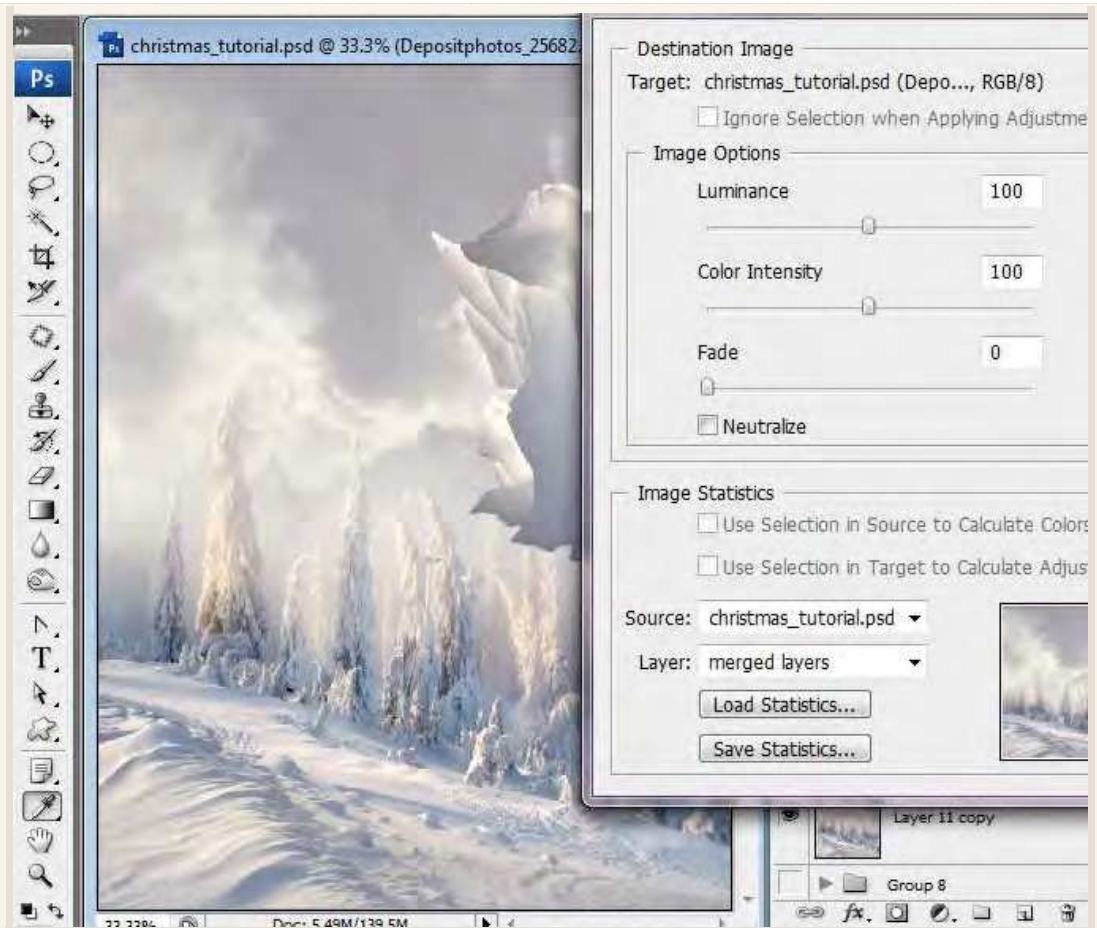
Ps

christmas_tutorial.psd @ 33.3% (Depositphotos_25682

Destination Image

Target: christmas_tutorial.psd (Depo..., RGB/8)

Ignore Selection when Applying Adjustme

Image Options

Luminance 100

Color Intensity 100

Fade 0

Neutralize

Image Statistics

Use Selection in Source to Calculate Colors

Use Selection in Target to Calculate Adjus

Source: christmas_tutorial.psd

Layer: merged layers

Load Statistics...

Save Statistics...

Layer 11 copy

Group 8

33.33% Doc: 5.49M/139.5M